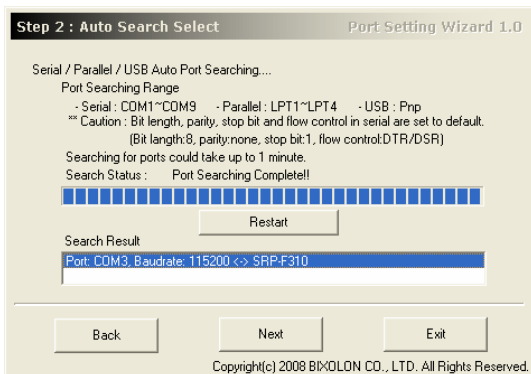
Step 2 : Auto Search Select

Port Setting Wizard 1.0

Serial / Parallel / USB Auto Port Searching....

Port Searching Range

- Serial : COM1~COM9 - Parallel : LPT1~LPT4 - USB : Pnp

** Caution : Bit length, parity, stop bit and flow control in serial are set to default.

(Bit length:8, parity:none, stop bit:1, flow control:DTR/DSR)

Searching for ports could take up to 1 minute.

Search Status : Port Searching Complete!!

Restart

Search Result

Port: COM3, Baudrate: 115200 <-> SRP-F310

Back

Next

Exit

Copyright(c) 2008 BIXOLON CO., LTD. All Rights Reserved.